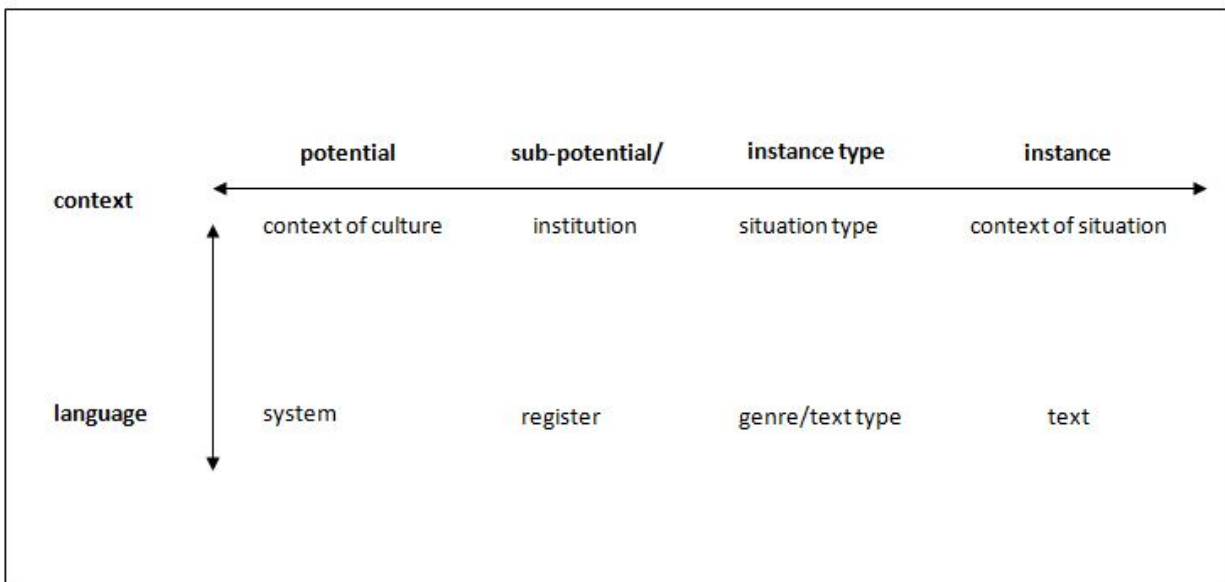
|  | potential | sub-potential/ | instance type | instance |
|---|---|---|---|---|
| context | context of culture | institution | situation type | context of situation |
| language | system | register | genre/text type | text |